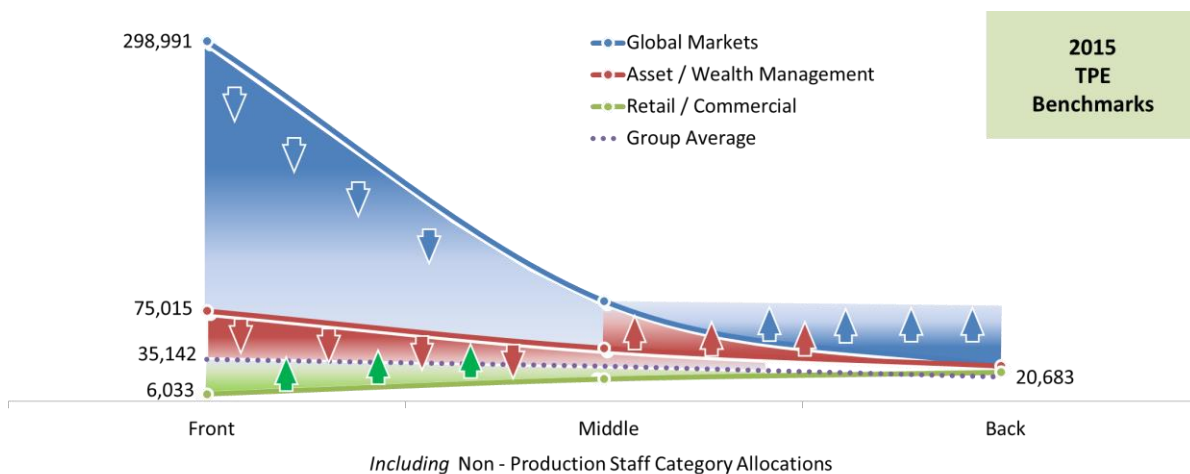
2015
TPE
Benchmarks

Global Markets
Asset / Wealth Management
Retail / Commercial
Group Average

298,991
75,015
35,142
6,033
20,683

Front
Middle
Back

*Including* Non - Production Staff Category Allocations